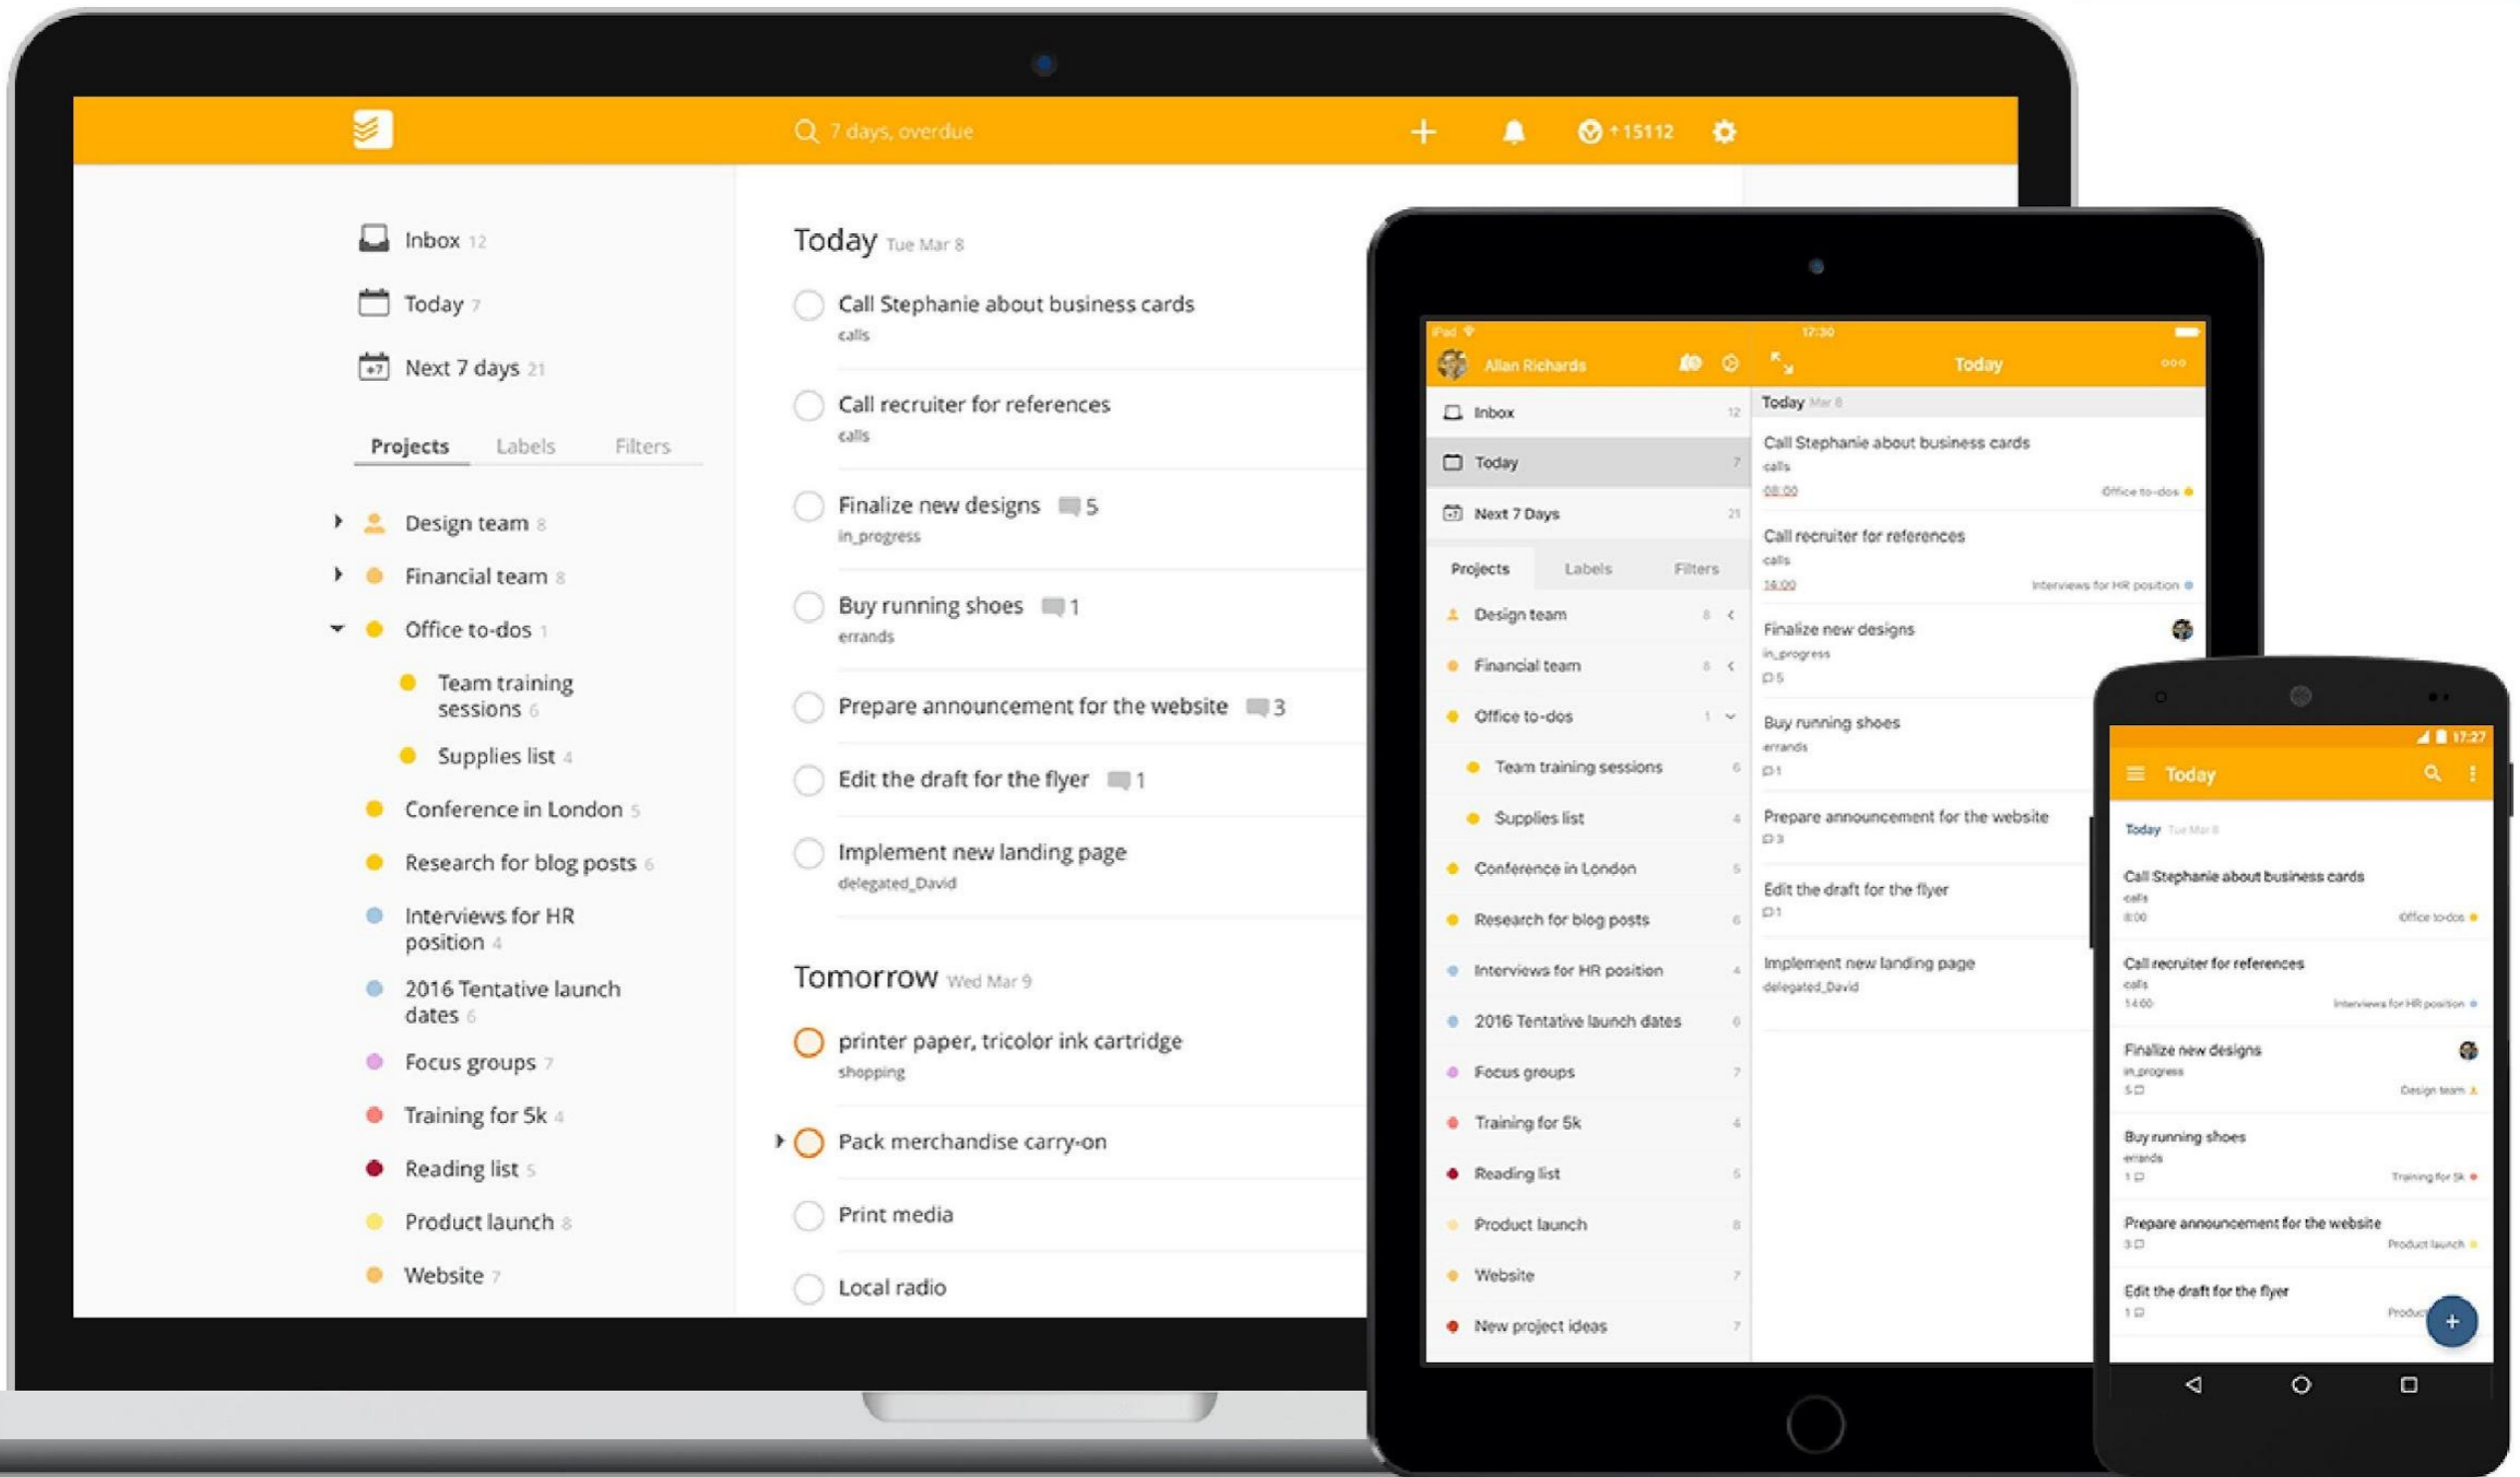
7 days, overdue

+ 15112

Inbox 12
Today 7
Next 7 days 21

Projects Labels Filters

Design team 8
Financial team 8
Office to-dos 1
Team training sessions 6
Supplies list 4
Conference in London 5
Research for blog posts 6
Interviews for HR position 4
2016 Tentative launch dates 6
Focus groups 7
Training for 5k 4
Reading list 5
Product launch 8
Website 7

Today Tue Mar 8
Call Stephanie about business cards
calls
Call recruiter for references
calls
Finalize new designs 5
in_progress
Buy running shoes 1
errands
Prepare announcement for the website 3
Edit the draft for the flyer 1
Implement new landing page
delegated_David

Tomorrow Wed Mar 9
printer paper, tricolor ink cartridge
shopping
Pack merchandise carry-on
Print media
Local radio

iPad 17:30
Allan Richards
Today
Inbox 12
Today 7
Next 7 Days 21
Projects Labels Filters
Design team 8
Financial team 8
Office to-dos 1
Team training sessions 6
Supplies list 4
Conference in London 5
Research for blog posts 6
Interviews for HR position 4
2016 Tentative launch dates 6
Focus groups 7
Training for 5k 4
Reading list 5
Product launch 8
Website 7
New project ideas 7

Today Mar 8
Call Stephanie about business cards
calls
08:00 Office to-dos
Call recruiter for references
calls
16:00 Interviews for HR position
Finalize new designs
in_progress
5
Buy running shoes
errands
1
Prepare announcement for the website
3
Edit the draft for the flyer
1
Implement new landing page
delegated_David

17:27
Today
Today Tue Mar 8
Call Stephanie about business cards
calls
8:00 Office to-dos
Call recruiter for references
calls
14:00 Interviews for HR position
Finalize new designs
in_progress
5 Design team
Buy running shoes
errands
1 Training for 5k
Prepare announcement for the website
3 Product launch
Edit the draft for the flyer
1 Produc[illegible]